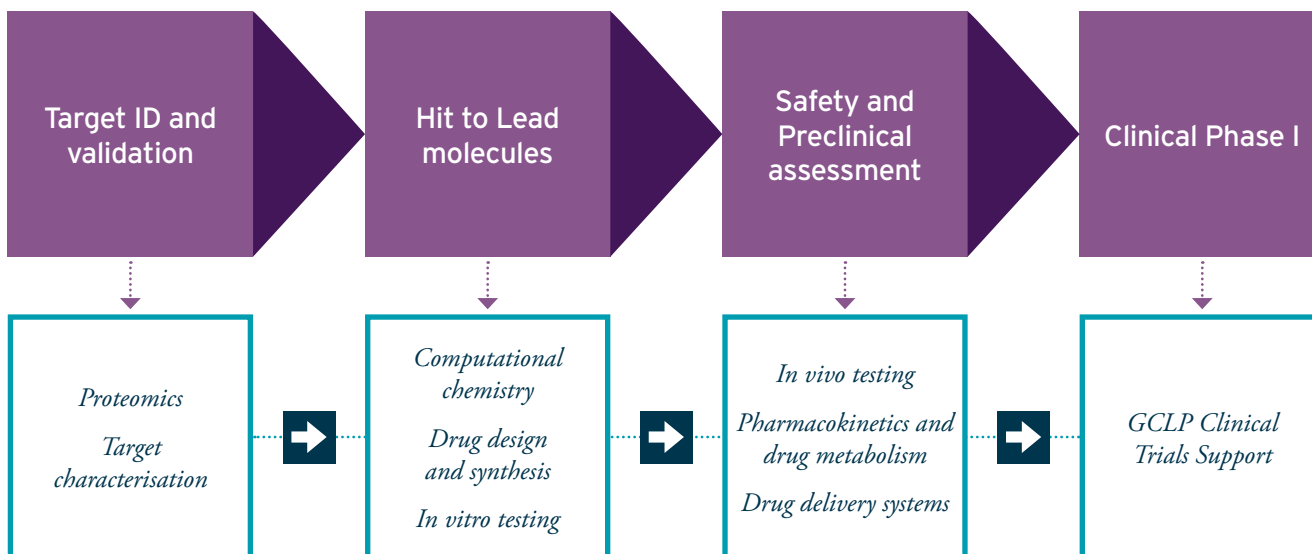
Target ID and validation

Hit to Lead molecules

Safety and Preclinical assessment

Clinical Phase I

Proteomics

Target characterisation

Computational chemistry

Drug design and synthesis

In vitro testing

In vivo testing

Pharmacokinetics and drug metabolism

Drug delivery systems

GCLP Clinical Trials Support